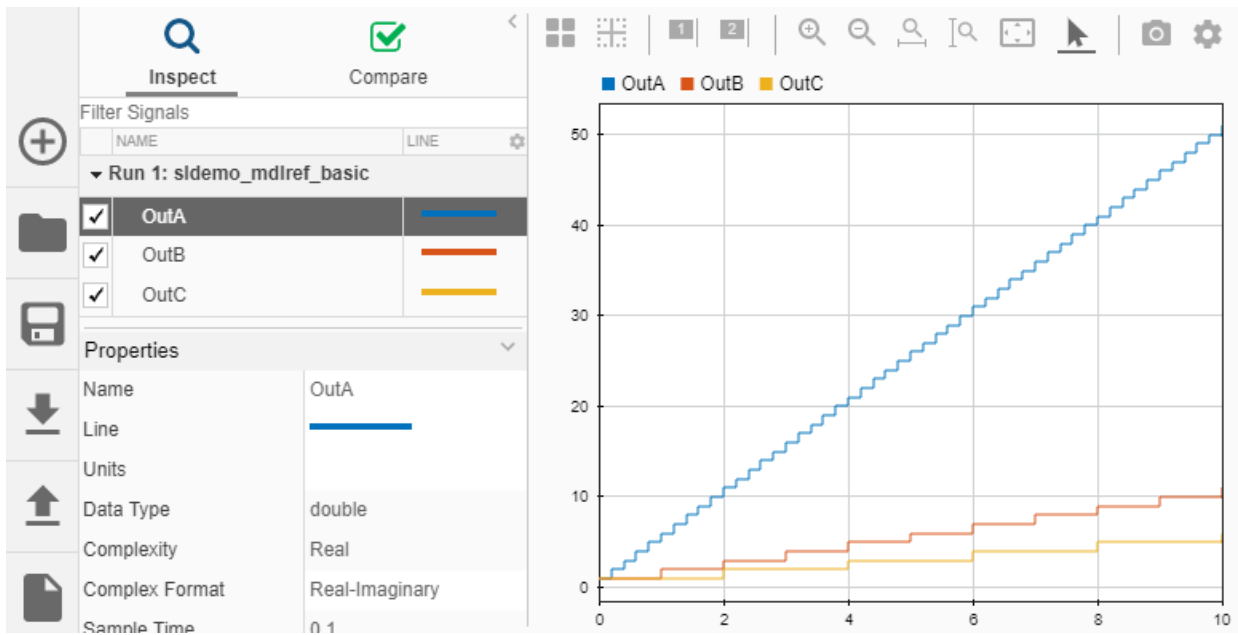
Inspect

Compare

Filter Signals

| NAME | LINE |
|---|---|
| Run 1: sldemo_mdlref_basic | |
| OutA | |
| OutB | |
| OutC | |

Properties

| | |
|---|---|
| Name | OutA |
| Line | |
| Units | |
| Data Type | double |
| Complexity | Real |
| Complex Format | Real-Imaginary |
| Sample Time | 0.1 |

1 2

OutA OutB OutC

50
40
30
20
10
0

0 2 4 6 8 10